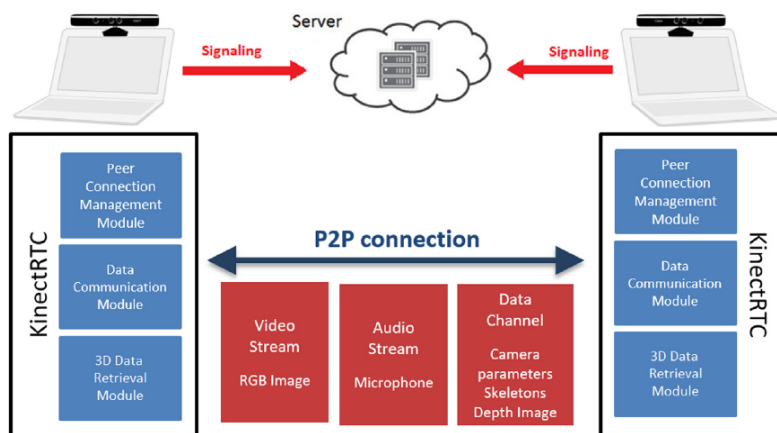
Server

Signaling

Signaling

KinectRTC

Peer Connection Management Module

Data Communication Module

3D Data Retrieval Module

P2P connection

Video Stream

RGB Image

Audio Stream

Microphone

Data Channel

Camera parameters
Skeletons
Depth Image

KinectRTC

Peer Connection Management Module

Data Communication Module

3D Data Retrieval Module